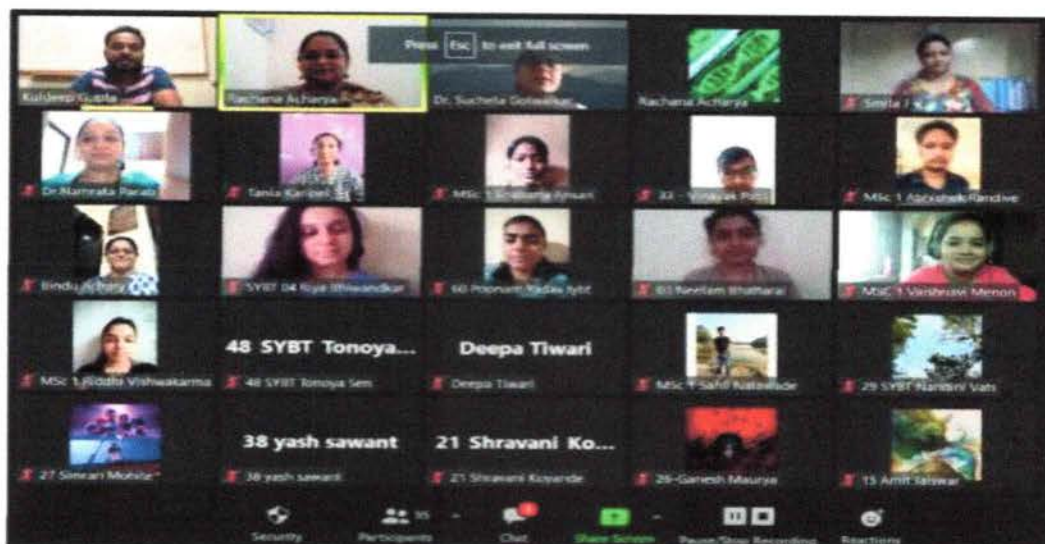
Press Esc to exit full screen

Kuldeep Gupta
Rachana Acharya
Dr. Suchela Gotawalkar
Rachana Acharya
Smita /
Dr.Namrata Parab
Tania Kanjani
MSc 1 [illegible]
32 - Vinayak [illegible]
MSc 1 Abhishek Randive
Bindu Acharya
SYBT 04 Riya Bhiwandkar
60 Poonam Yadav sybt
61 Neelam Bhattarai
MSC 1 Vaishnavi Menon
MSc 1 Riddhi Vishwakarma
48 SYBT Tonoya...
48 SYBT Tonoya Sen
Deepa Tiwari
Deepa Tiwari
MSc 1 Sahil Natawade
29 SYBT Nandini Vati
27 Simran Mohite
38 yash sawant
38 yash sawant
21 Shravani Ko...
21 Shravani Koyande
26-Ganesh Maurya
15 Amit Jaiswar

Security
Participants 35
Chat
Share Screen
Pause/Stop Recording
Reactions